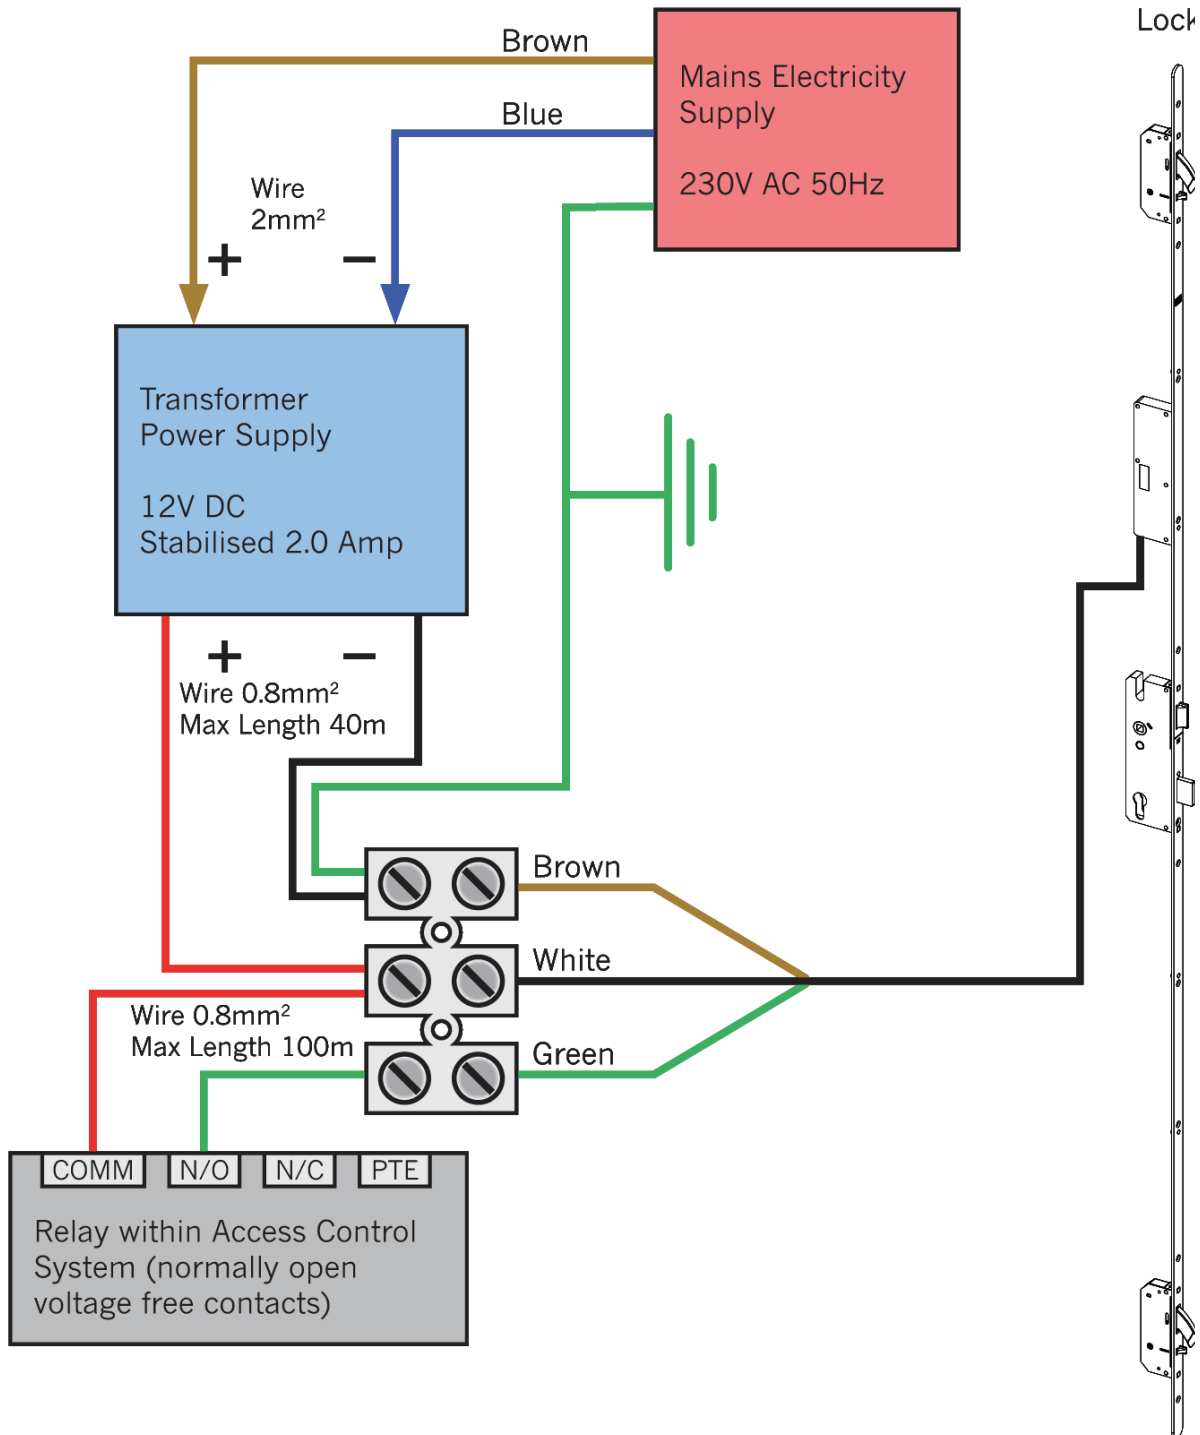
Brown

Mains Electricity Supply

230V AC 50Hz

Blue

Lock

Wire 2mm²

+

−

Transformer Power Supply

12V DC Stabilised 2.0 Amp

+

−

Wire 0.8mm² Max Length 40m

Brown

White

Wire 0.8mm² Max Length 100m

Green

COMM

N/O

N/C

PTE

Relay within Access Control System (normally open voltage free contacts)